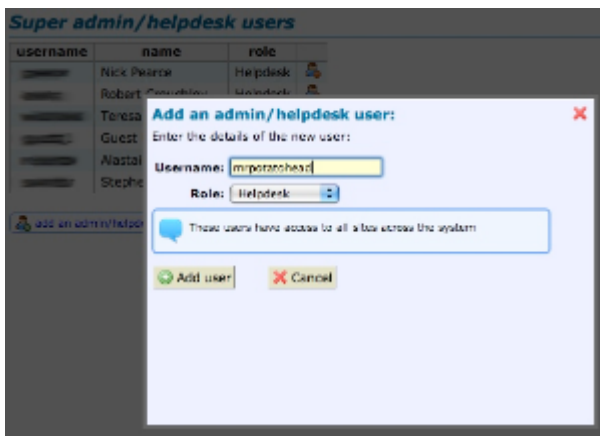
Super admin/helpdesk users

| username | name | role |
|---|---|---|
| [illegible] | Nick Pearce | Helpdesk |
| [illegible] | Robert Crouchley | Helpdesk |
| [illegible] | Teresa | |
| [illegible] | Guest | |
| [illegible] | Alastai | |
| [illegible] | Stephe | |

add an admin/helpd

Add an admin/helpdesk user:

Enter the details of the new user:

Username: mrpotatohead

Role: Helpdesk

These users have access to all sites across the system

Add user

Cancel